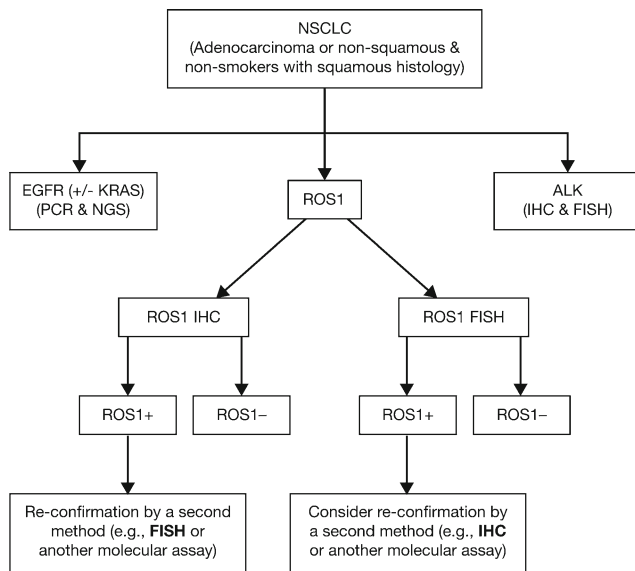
NSCLC
(Adenocarcinoma or non-squamous & non-smokers with squamous histology)

EGFR (+/- KRAS)
(PCR & NGS)

ROS1

ALK
(IHC & FISH)

ROS1 IHC

ROS1 FISH

ROS1+

ROS1−

ROS1+

ROS1−

Re-confirmation by a second method (e.g., **FISH** or another molecular assay)

Consider re-confirmation by a second method (e.g., **IHC** or another molecular assay)